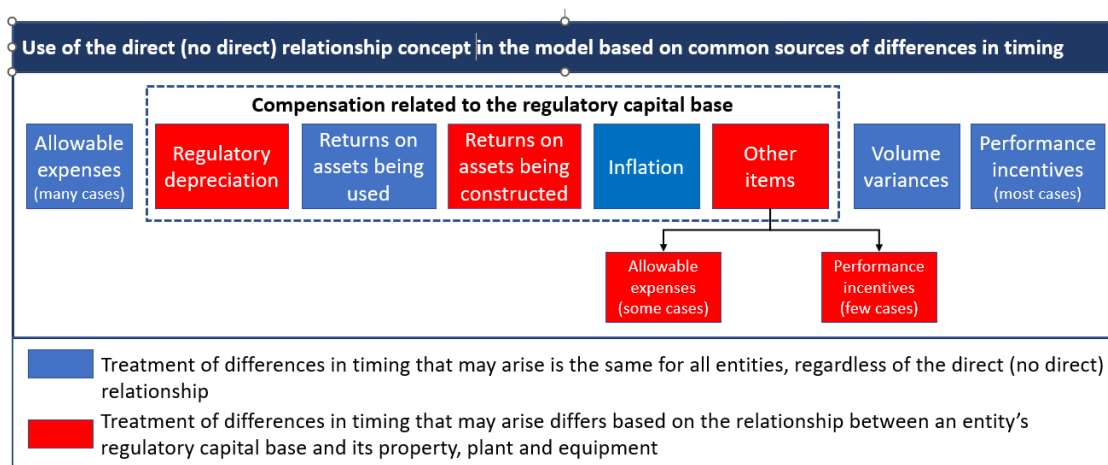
Use of the direct (no direct) relationship concept in the model based on common sources of differences in timing

Compensation related to the regulatory capital base

Allowable expenses (many cases)

Regulatory depreciation

Returns on assets being used

Returns on assets being constructed

Inflation

Other items

Volume variances

Performance incentives (most cases)

Allowable expenses (some cases)

Performance incentives (few cases)

Treatment of differences in timing that may arise is the same for all entities, regardless of the direct (no direct) relationship

Treatment of differences in timing that may arise differs based on the relationship between an entity's regulatory capital base and its property, plant and equipment